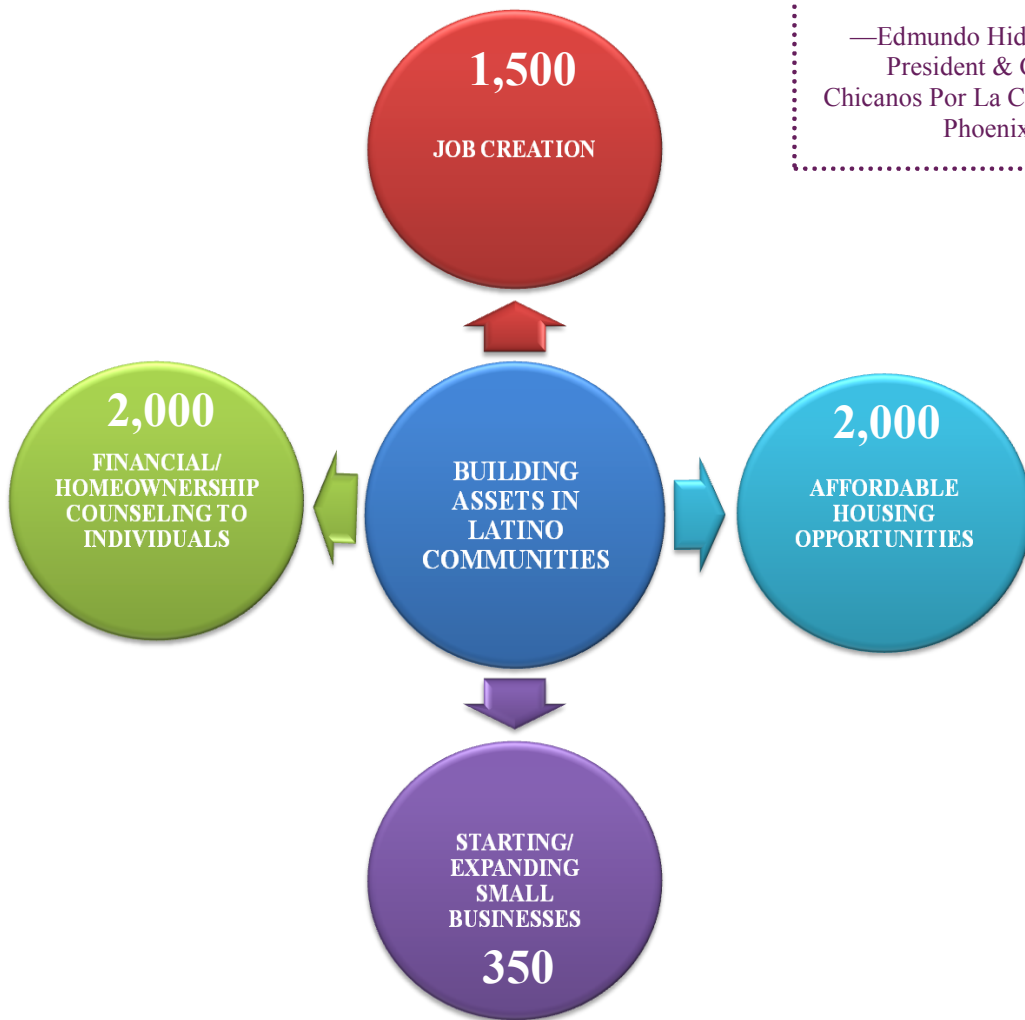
—Edmundo Hid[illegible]
President & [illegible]
Chicanos Por La C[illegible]
Phoenix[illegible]

1,500
JOB CREATION

2,000
FINANCIAL/ HOMEOWNERSHIP COUNSELING TO INDIVIDUALS

BUILDING ASSETS IN LATINO COMMUNITIES

2,000
AFFORDABLE HOUSING OPPORTUNITIES

STARTING/ EXPANDING SMALL BUSINESSES
350